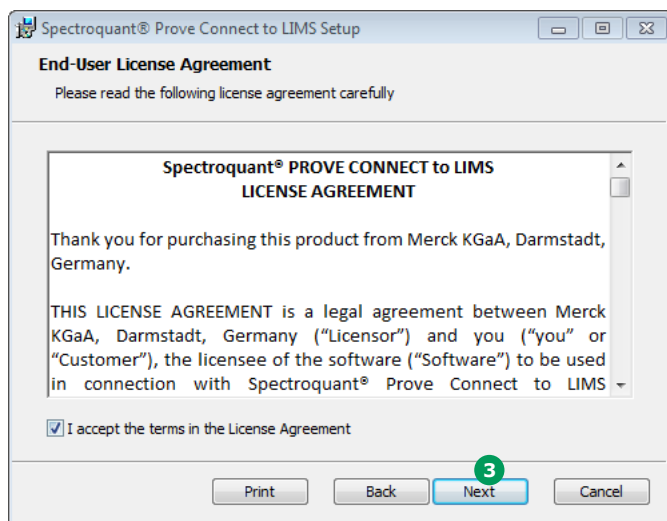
Spectroquant® Prove Connect to LIMS Setup

End-User License Agreement

Please read the following license agreement carefully

Spectroquant® PROVE CONNECT to LIMS
LICENSE AGREEMENT

Thank you for purchasing this product from Merck KGaA, Darmstadt, Germany.

THIS LICENSE AGREEMENT is a legal agreement between Merck KGaA, Darmstadt, Germany (“Licensor”) and you (“you” or “Customer”), the licensee of the software (“Software”) to be used in connection with Spectroquant® Prove Connect to LIMS

I accept the terms in the License Agreement

3

Print Back Next Cancel